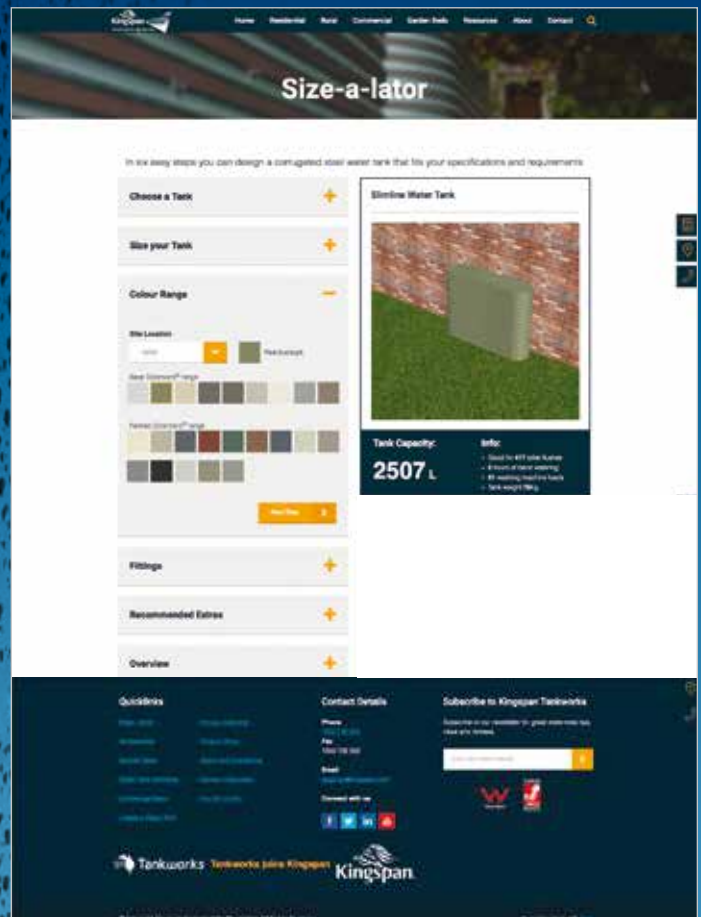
Kingspan

Home Residential Rural Commercial Garden Beds Resources About Contact

Size-a-lator

In six easy steps you can design a corrugated steel water tank that fits your specifications and requirements

Choose a Tank

Size your Tank

Colour Range

Site Location

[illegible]

Pale Eucalypt

Next Step

Fittings

Recommended Extras

Overview

Slimline Water Tank

Tank Capacity:

2507 L

Info:

Quicklinks

Contact Details

Phone

Fax

Email

Connect with us

Subscribe to Kingspan Tankworks

Tankworks Tankworks joins Kingspan Kingspan.